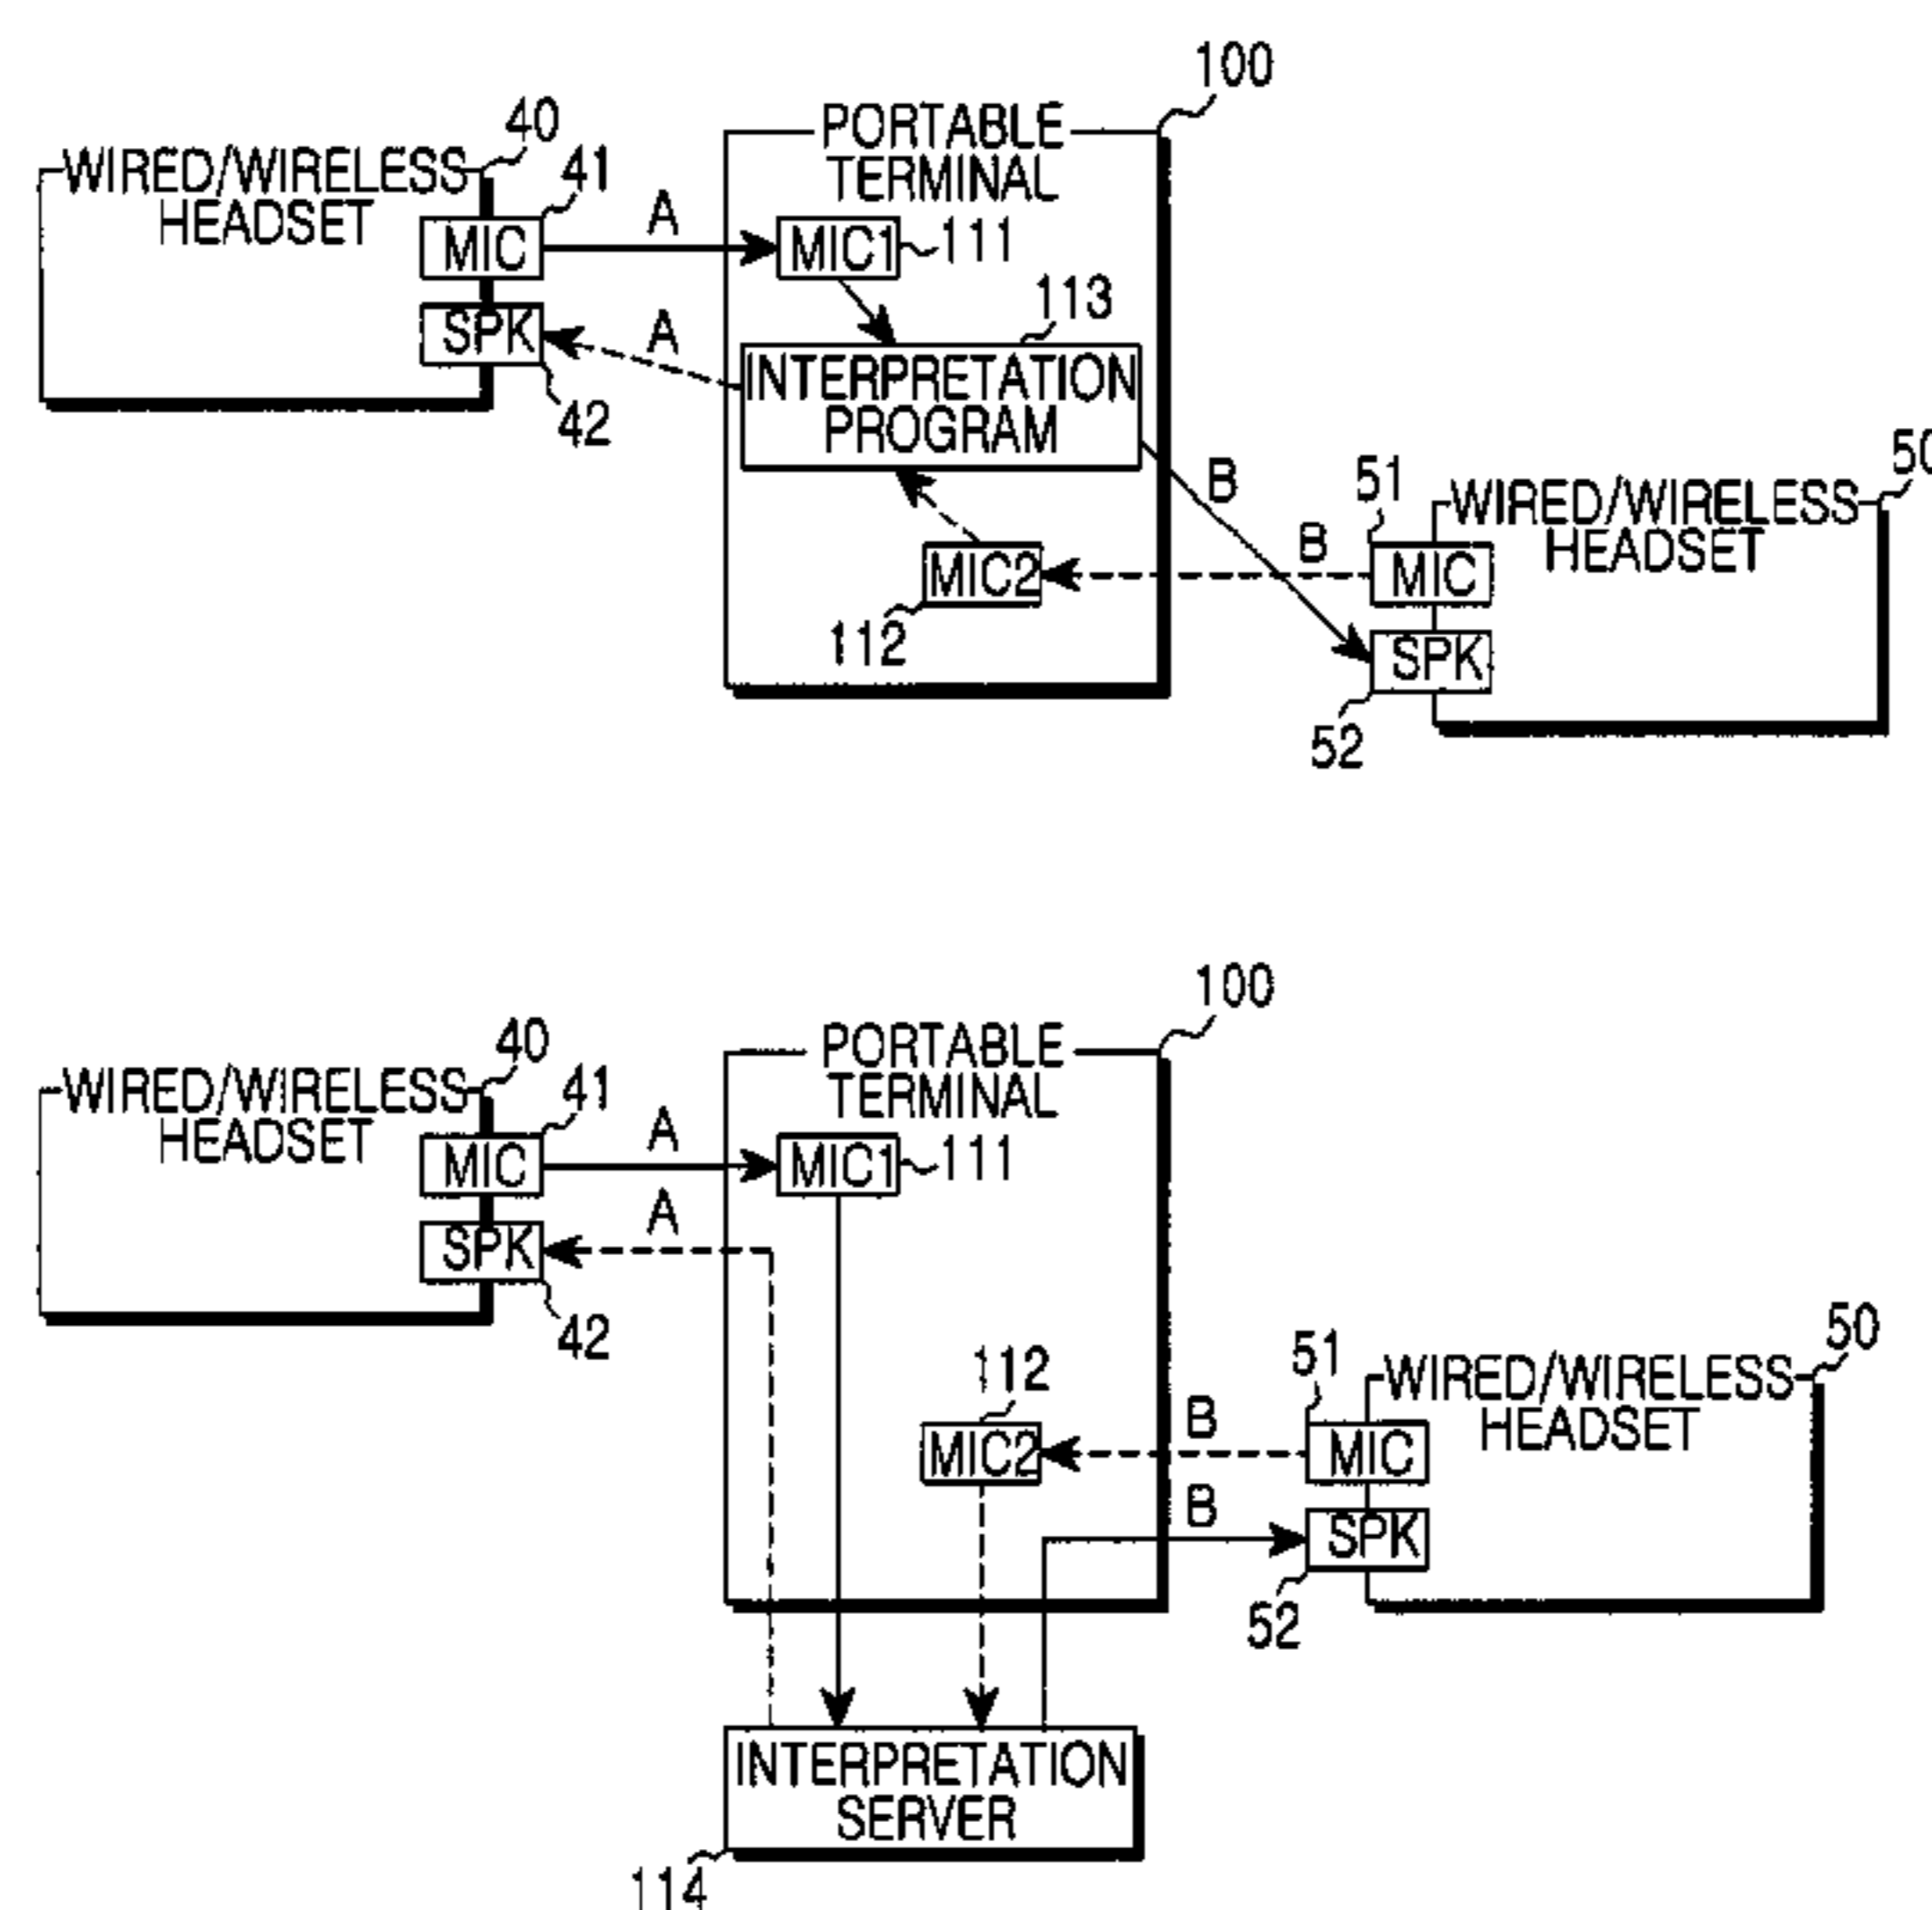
100
PORTABLE TERMINAL
40
WIRED/WIRELESS HEADSET
41
MIC
A
MIC1
111
113
SPK
A
INTERPRETATION PROGRAM
42
B
51
WIRED/WIRELESS HEADSET
50
B
MIC
MIC2
112
SPK
52

100
PORTABLE TERMINAL
40
WIRED/WIRELESS HEADSET
41
MIC
A
MIC1
111
A
SPK
42
112
51
WIRED/WIRELESS HEADSET
50
B
MIC2
MIC
B
SPK
52
INTERPRETATION SERVER
114